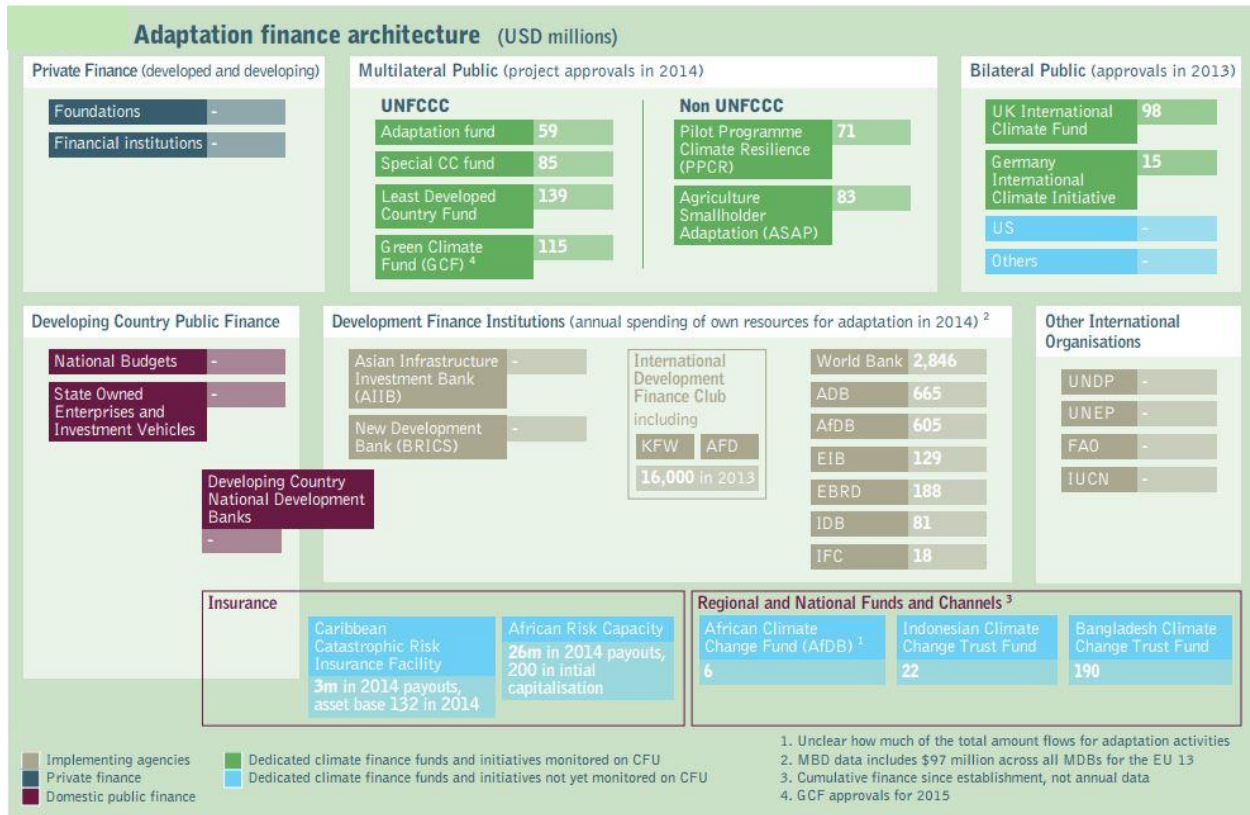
Adaptation finance architecture (USD millions)

Private Finance (developed and developing)

| | |
|---|---|
| Foundations | - |
| Financial institutions | - |

Multilateral Public (project approvals in 2014)

UNFCCC

| | |
|---|---|
| Adaptation fund | 59 |
| Special CC fund | 85 |
| Least Developed Country Fund | 139 |
| Green Climate Fund (GCF) $^4$ | 115 |

Non UNFCCC

| | |
|---|---|
| Pilot Programme Climate Resilience (PPCR) | 71 |
| Agriculture Smallholder Adaptation (ASAP) | 83 |

Bilateral Public (approvals in 2013)

| | |
|---|---|
| UK International Climate Fund | 98 |
| Germany International Climate Initiative | 15 |
| US | - |
| Others | - |

Developing Country Public Finance

| | |
|---|---|
| National Budgets | - |
| State Owned Enterprises and Investment Vehicles | - |
| Developing Country National Development Banks | - |

Development Finance Institutions (annual spending of own resources for adaptation in 2014) $^2$

| | |
|---|---|
| Asian Infrastructure Investment Bank (AIIB) | - |
| New Development Bank (BRICS) | - |

International Development Finance Club including
KFW AFD
16,000 in 2013

| | |
|---|---|
| World Bank | 2,846 |
| ADB | 665 |
| AfDB | 605 |
| EIB | 129 |
| EBRD | 188 |
| IDB | 81 |
| IFC | 18 |

Other International Organisations

| | |
|---|---|
| UNDP | - |
| UNEP | - |
| FAO | - |
| IUCN | - |

Insurance

Caribbean Catastrophic Risk Insurance Facility
3m in 2014 payouts, asset base 132 in 2014

African Risk Capacity
26m in 2014 payouts, 200 in intial capitalisation

Regional and National Funds and Channels $^3$

| | |
|---|---|
| African Climate Change Fund (AfDB) $^1$ | 6 |
| Indonesian Climate Change Trust Fund | 22 |
| Bangladesh Climate Change Trust Fund | 190 |

Implementing agencies
Private finance
Domestic public finance
Dedicated climate finance funds and initiatives monitored on CFU
Dedicated climate finance funds and initiatives not yet monitored on CFU

1. Unclear how much of the total amount flows for adaptation activities
2. MBD data includes $97 million across all MDBs for the EU 13
3. Cumulative finance since establishment, not annual data
4. GCF approvals for 2015